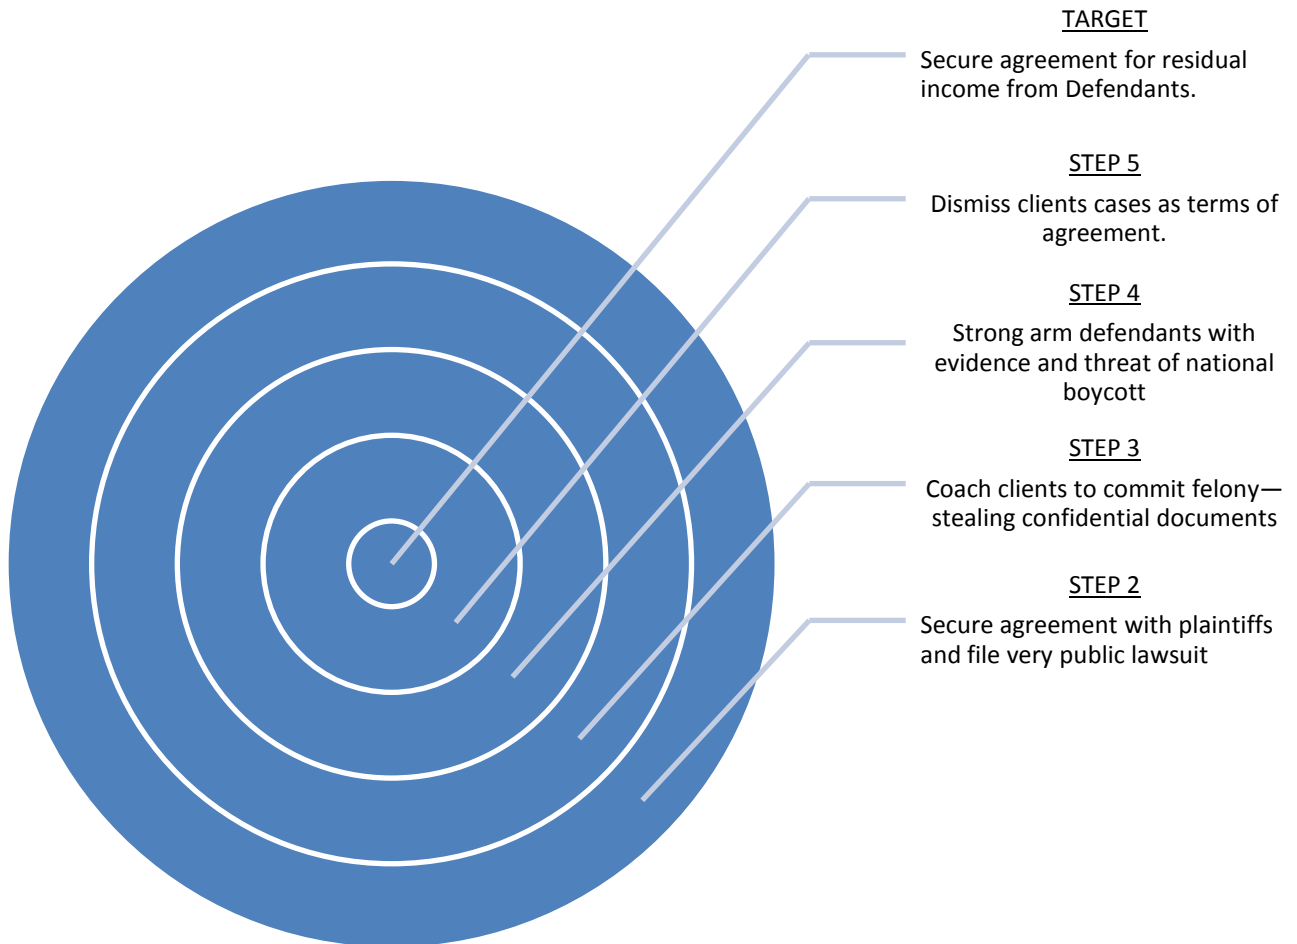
TARGET

Secure agreement for residual income from Defendants.

STEP 5

Dismiss clients cases as terms of agreement.

STEP 4

Strong arm defendants with evidence and threat of national boycott

STEP 3

Coach clients to commit felony—stealing confidential documents

STEP 2

Secure agreement with plaintiffs and file very public lawsuit